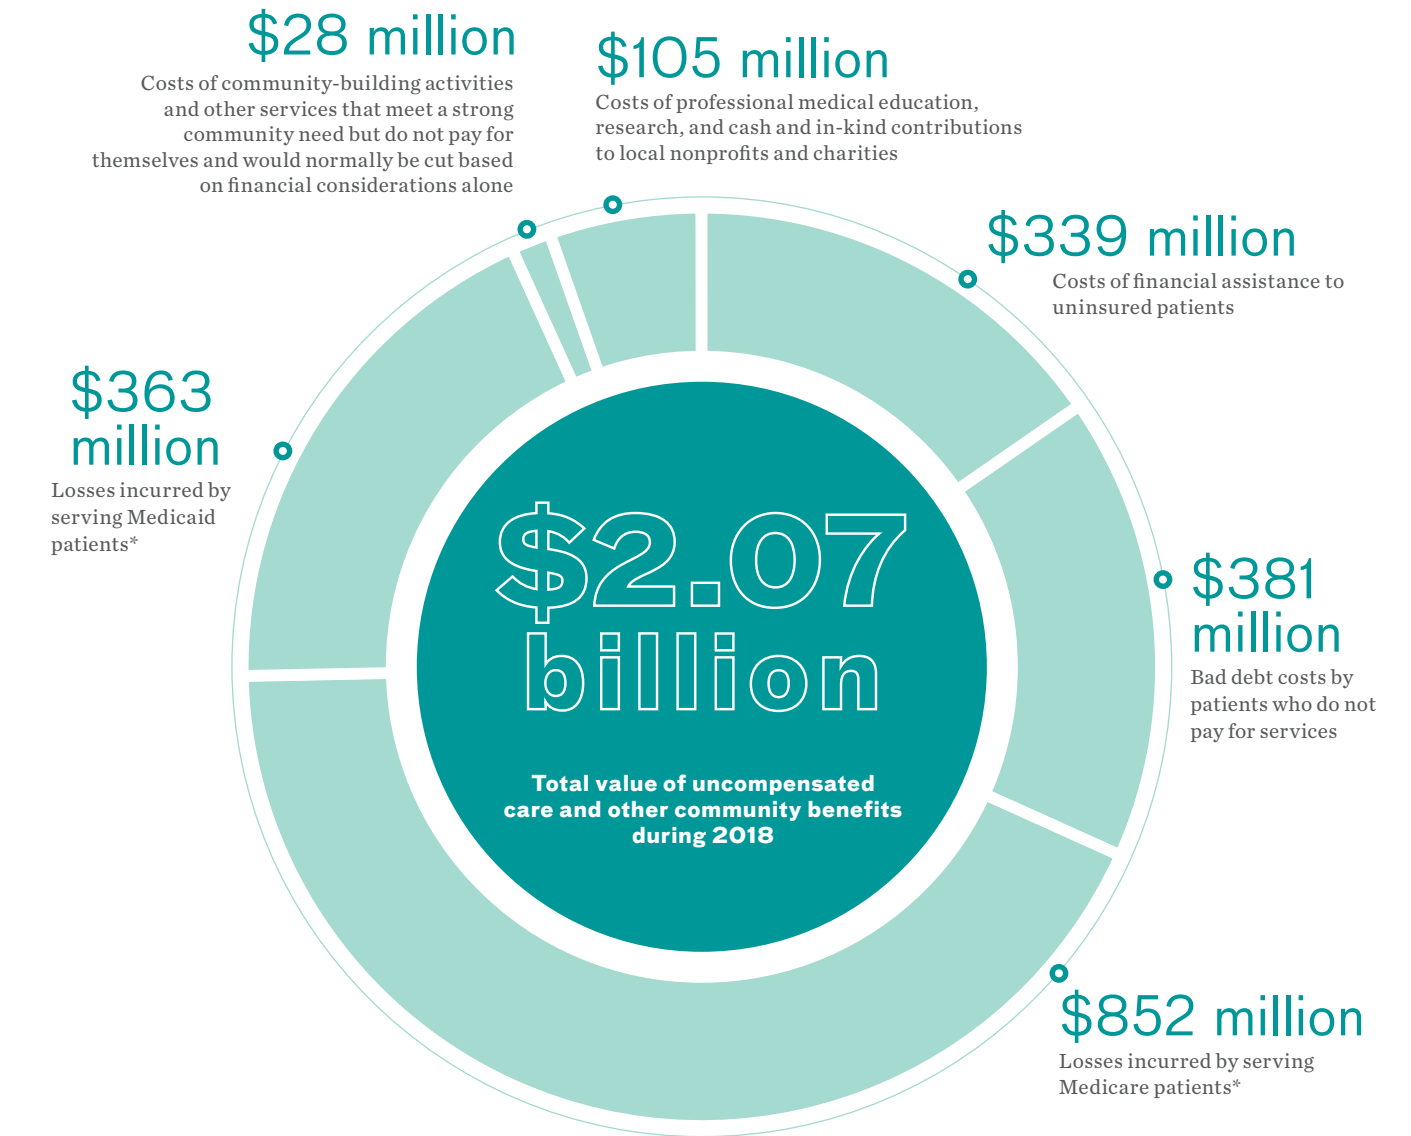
$28 million
Costs of community-building activities and other services that meet a strong community need but do not pay for themselves and would normally be cut based on financial considerations alone

$105 million
Costs of professional medical education, research, and cash and in-kind contributions to local nonprofits and charities

$339 million
Costs of financial assistance to uninsured patients

$363 million
Losses incurred by serving Medicaid patients*

$2.07 billion
Total value of uncompensated care and other community benefits during 2018

$381 million
Bad debt costs by patients who do not pay for services

$852 million
Losses incurred by serving Medicare patients*